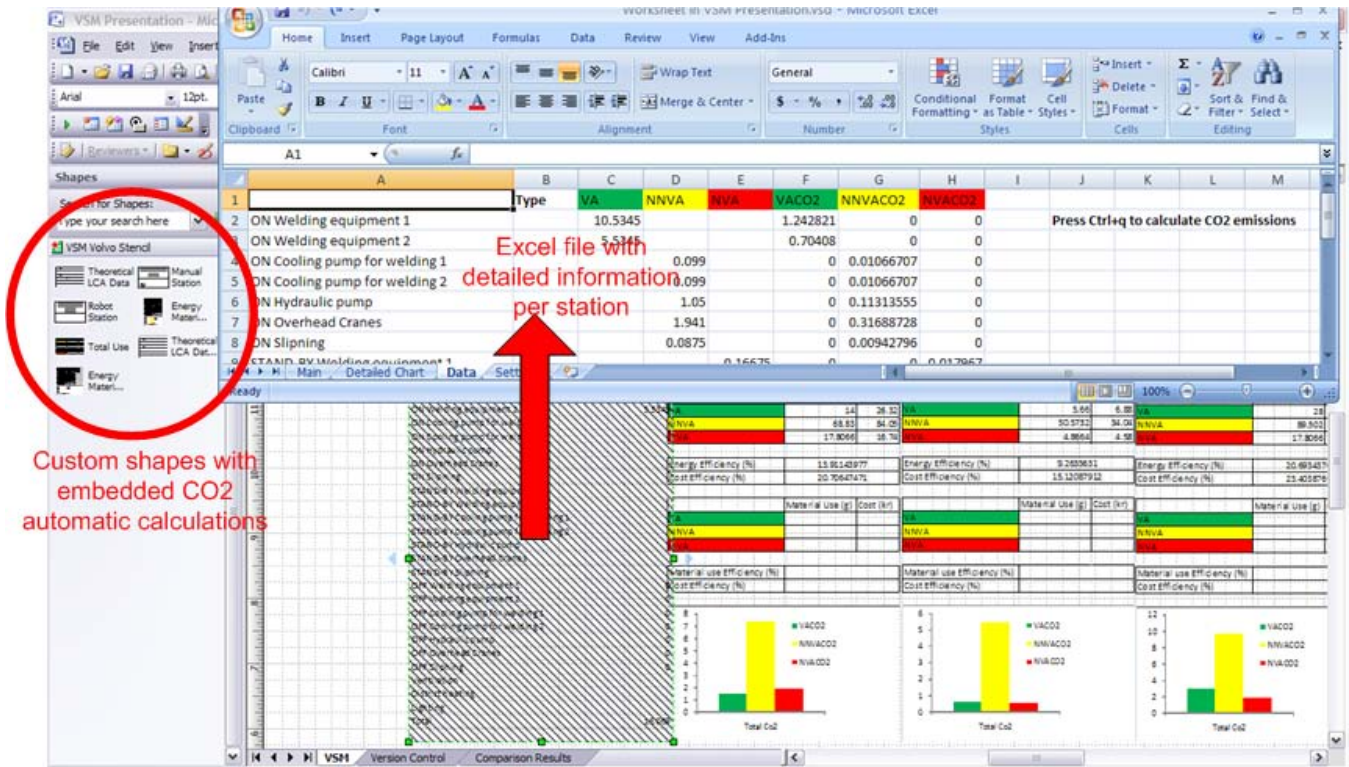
VSM Presentation - Mic
File Edit View Insert
Arial 12pt.
Reviewers
Shapes
Search for Shapes:
Type your search here
VSM Volvo Stencil
Theoretical LCA Data
Manual Station
Robot Station
Energy Materi...
Total Use
Theoretical LCA Dat...
Energy Materi...

Worksheet in VSM Presentation.vsd - Microsoft Excel
Home Insert Page Layout Formulas Data Review View Add-Ins
Paste
Calibri 11
Wrap Text
Merge & Center
General
Conditional Formatting
Format as Table
Cell Styles
Insert
Delete
Format
Sort & Filter
Find & Select
Clipboard Font Alignment Number Styles Cells Editing
A1

| | A | B | C | D | E | F | G | H | I | J | K | L | M |
|---|---|---|---|---|---|---|---|---|---|---|---|---|---|
| 1 | | Type | VA | NNVA | NVA | VACO2 | NNVACO2 | NVACO2 | | | | | |
| 2 | ON Welding equipment 1 | | 10.5345 | | | 1.242821 | 0 | 0 | | Press Ctrl+q to calculate CO2 emissions | | | |
| 3 | ON Welding equipment 2 | | 5.5345 | | | 0.70408 | 0 | 0 | | | | | |
| 4 | ON Cooling pump for welding 1 | | | 0.099 | | 0 | 0.01066707 | 0 | | | | | |
| 5 | ON Cooling pump for welding 2 | | | 0.099 | | 0 | 0.01066707 | 0 | | | | | |
| 6 | ON Hydraulic pump | | | 1.05 | | 0 | 0.11313555 | 0 | | | | | |
| 7 | ON Overhead Cranes | | | 1.941 | | 0 | 0.31688728 | 0 | | | | | |
| 8 | ON Slipning | | | 0.0875 | | 0 | 0.00942796 | 0 | | | | | |
| 9 | STAND-BY Welding equipment 1 | | | | 0.16675 | 0 | | 0.017967 | | | | | |

Main Detailed Chart Data Sett
Ready
100%

Excel file with detailed information per station

Custom shapes with embedded CO2 automatic calculations

VA 14 26.32
NNVA 68.83 84.05
NVA 17.8066 16.74
Energy Efficiency (%) 15.81143977
Cost Efficiency (%) 20.70647471
Material Use (g) Cost (kr)
VA
NNVA
NVA
Material use Efficiency (%)
Cost Efficiency (%)
VACO2
NNVACO2
NVACO2
Total Co2

VA 5.66 6.88
NNVA 50.5732 34.04
NVA 4.8664 4.58
Energy Efficiency (%) 9.2633631
Cost Efficiency (%) 15.12087912
Material Use (g) Cost (kr)
VA
NNVA
NVA
Material use Efficiency (%)
Cost Efficiency (%)
VACO2
NNVACO2
NVACO2
Total Co2

VA 28
NNVA 89.502
NVA 17.8066
Energy Efficiency (%) 20.693457
Cost Efficiency (%) 23.403876
Material Use (g)
VA
NNVA
NVA
Material use Efficiency (%)
Cost Efficiency (%)
VACO2
NNVACO2
NVACO2
Total Co2

VSM Version Control Comparison Results